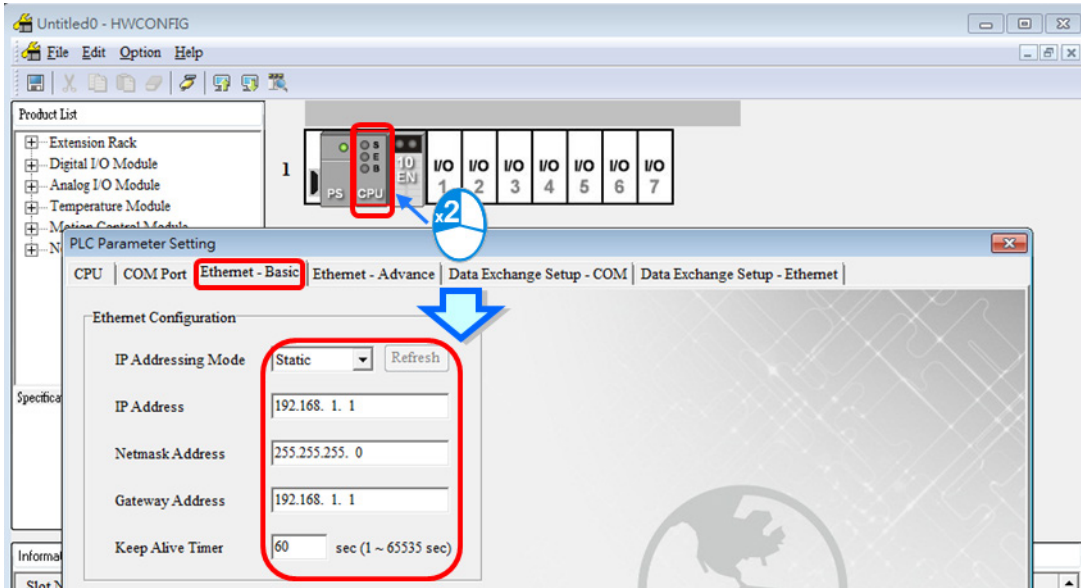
Untitled0 - HWCONFIG

File Edit Option Help

Product List

Extension Rack
Digital I/O Module
Analog I/O Module
Temperature Module
Motion Control Module
N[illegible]

1

PS CPU S E B 10 EN I/O 1 I/O 2 I/O 3 I/O 4 I/O 5 I/O 6 I/O 7

x2

Specifica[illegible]

Informa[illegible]

Slot N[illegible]

PLC Parameter Setting

CPU | COM Port | Ethernet - Basic | Ethernet - Advance | Data Exchange Setup - COM | Data Exchange Setup - Ethernet

Ethernet Configuration

IP Addressing Mode Static Refresh

IP Address 192.168. 1. 1

Netmask Address 255.255.255. 0

Gateway Address 192.168. 1. 1

Keep Alive Timer 60 sec (1 ~ 65535 sec)